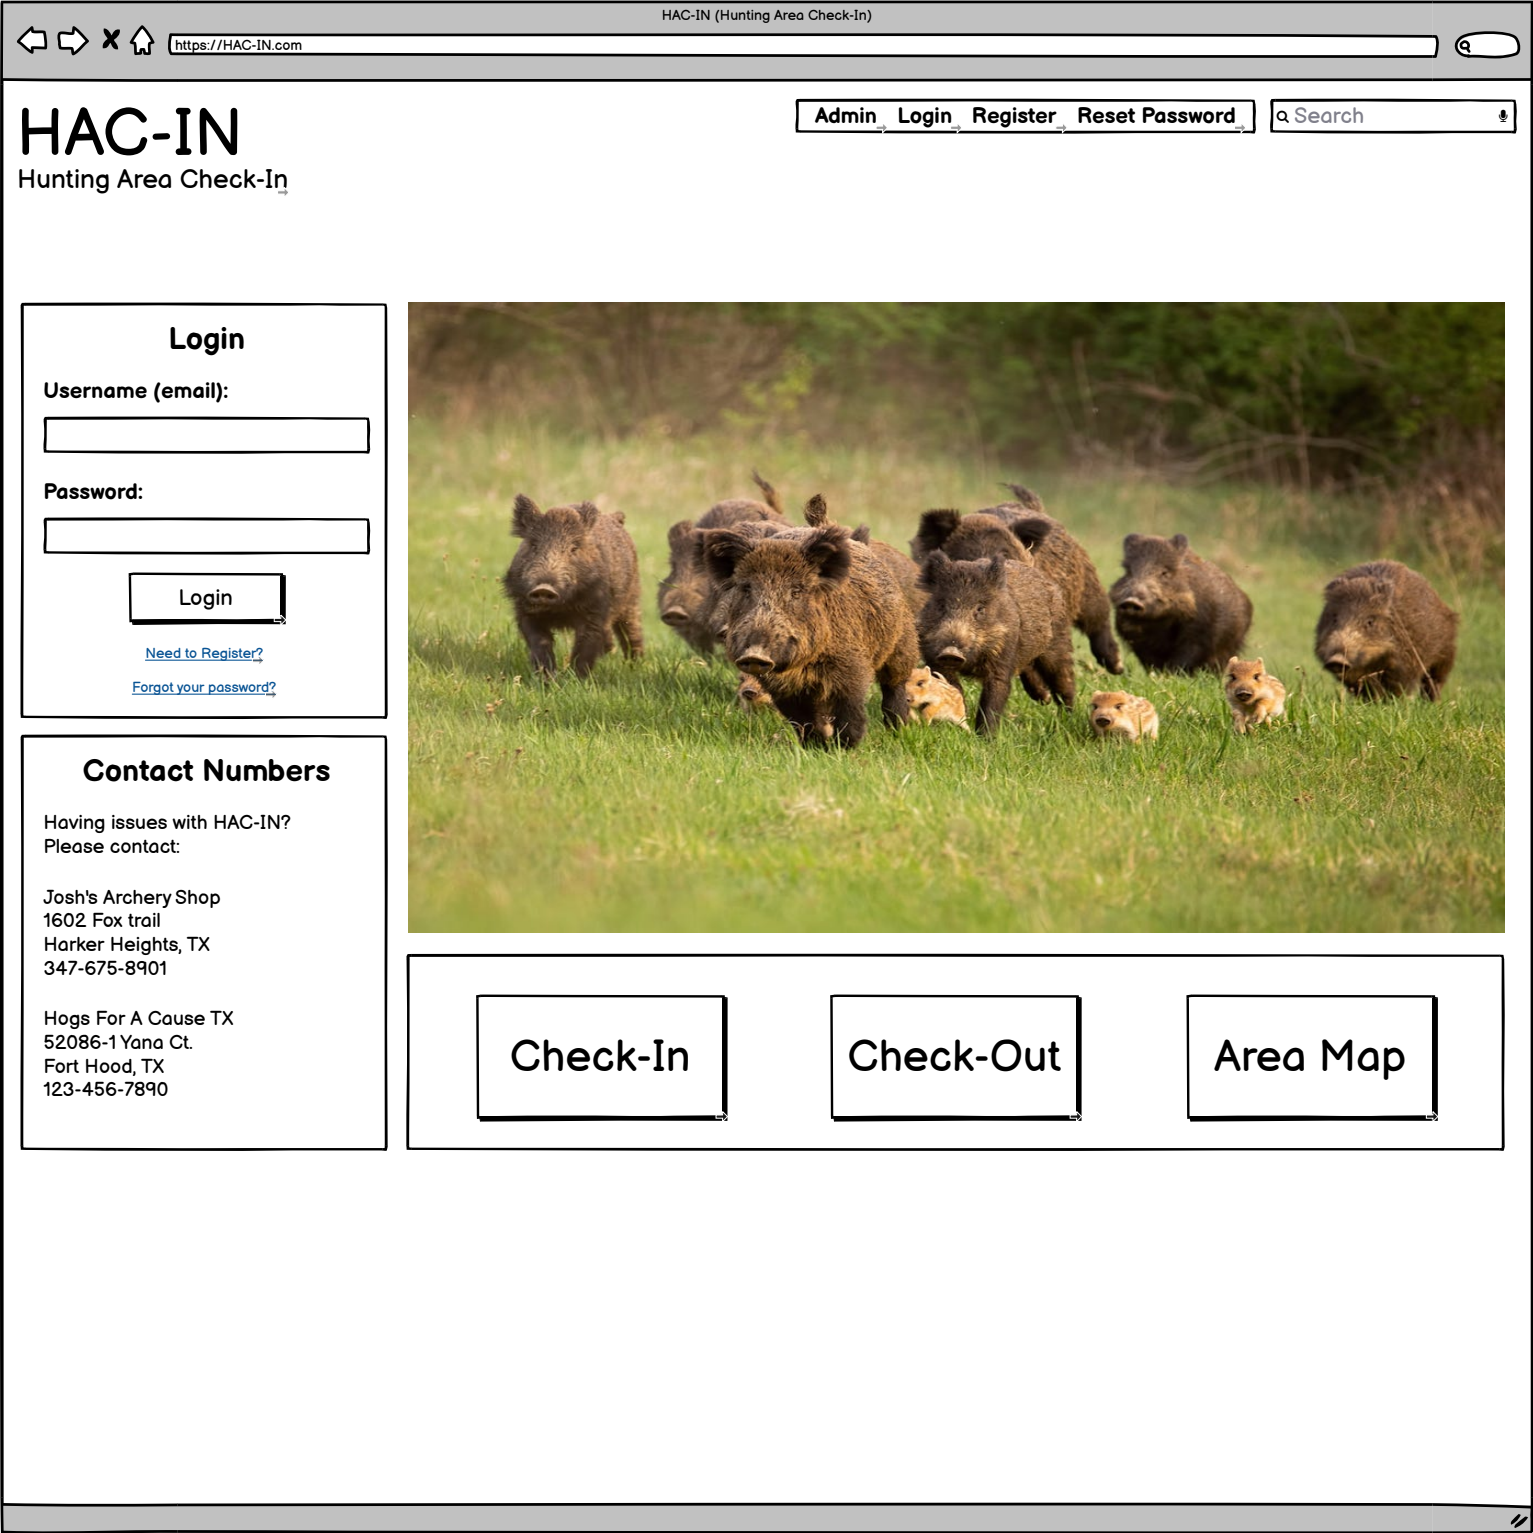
HAC-IN (Hunting Area Check-In)

https://HAC-IN.com

HAC-IN
Hunting Area Check-In

Admin Login Register Reset Password

Search

Login

Username (email):

Password:

Login

Need to Register?

Forgot your password?

Contact Numbers

Having issues with HAC-IN?
Please contact:

Josh's Archery Shop
1602 Fox trail
Harker Heights, TX
347-675-8901

Hogs For A Cause TX
52086-1 Yana Ct.
Fort Hood, TX
123-456-7890

Check-In

Check-Out

Area Map